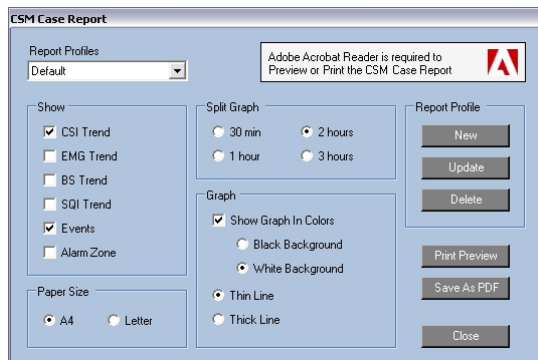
CSM Case Report

Report Profiles
Default

Adobe Acrobat Reader is required to Preview or Print the CSM Case Report

Show
CSI Trend
EMG Trend
BS Trend
SQI Trend
Events
Alarm Zone

Split Graph
30 min
2 hours
1 hour
3 hours

Report Profile
New
Update
Delete

Graph
Show Graph In Colors
Black Background
White Background
Thin Line
Thick Line

Print Preview
Save As PDF

Paper Size
A4
Letter

Close